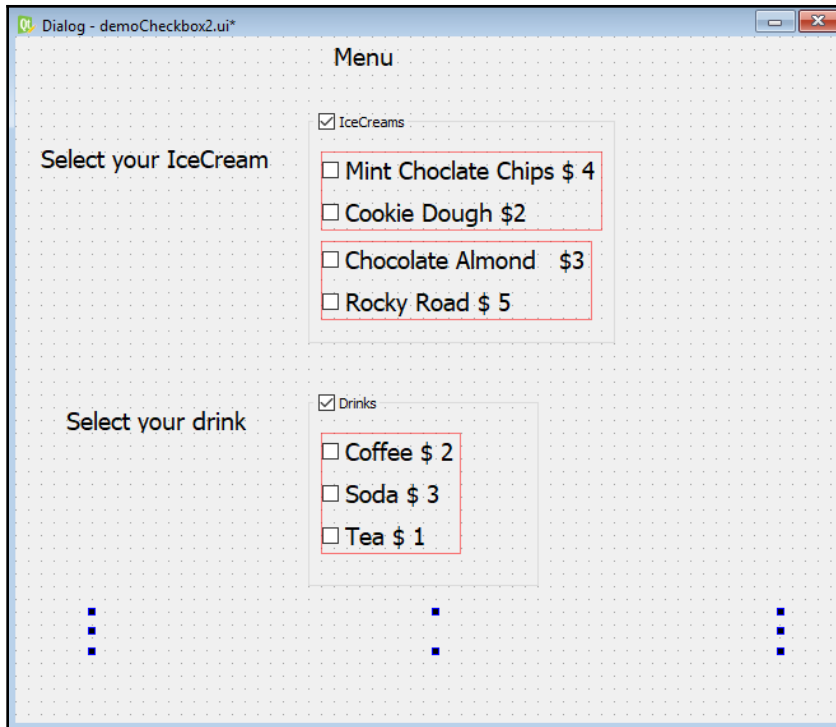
Dialog - demoCheckbox2.ui*

Menu

☑ IceCreams

Select your IceCream

☐ Mint Choclate Chips $ 4
☐ Cookie Dough $2
☐ Chocolate Almond $3
☐ Rocky Road $ 5

☑ Drinks

Select your drink

☐ Coffee $ 2
☐ Soda $ 3
☐ Tea $ 1